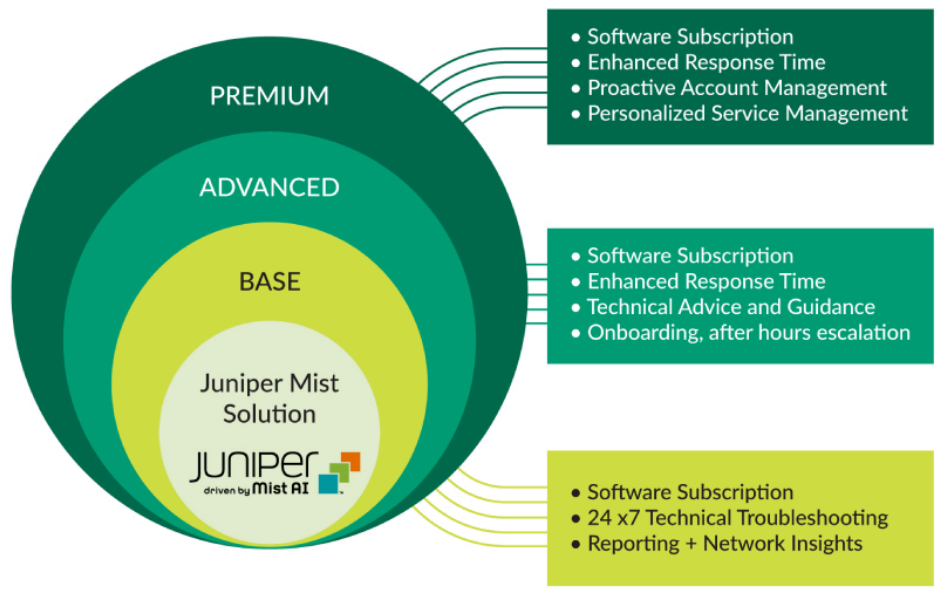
PREMIUM

ADVANCED

BASE

Juniper Mist Solution

JUNIPER
driven by Mist AI

• Software Subscription
• Enhanced Response Time
• Proactive Account Management
• Personalized Service Management

• Software Subscription
• Enhanced Response Time
• Technical Advice and Guidance
• Onboarding, after hours escalation

• Software Subscription
• 24 x7 Technical Troubleshooting
• Reporting + Network Insights